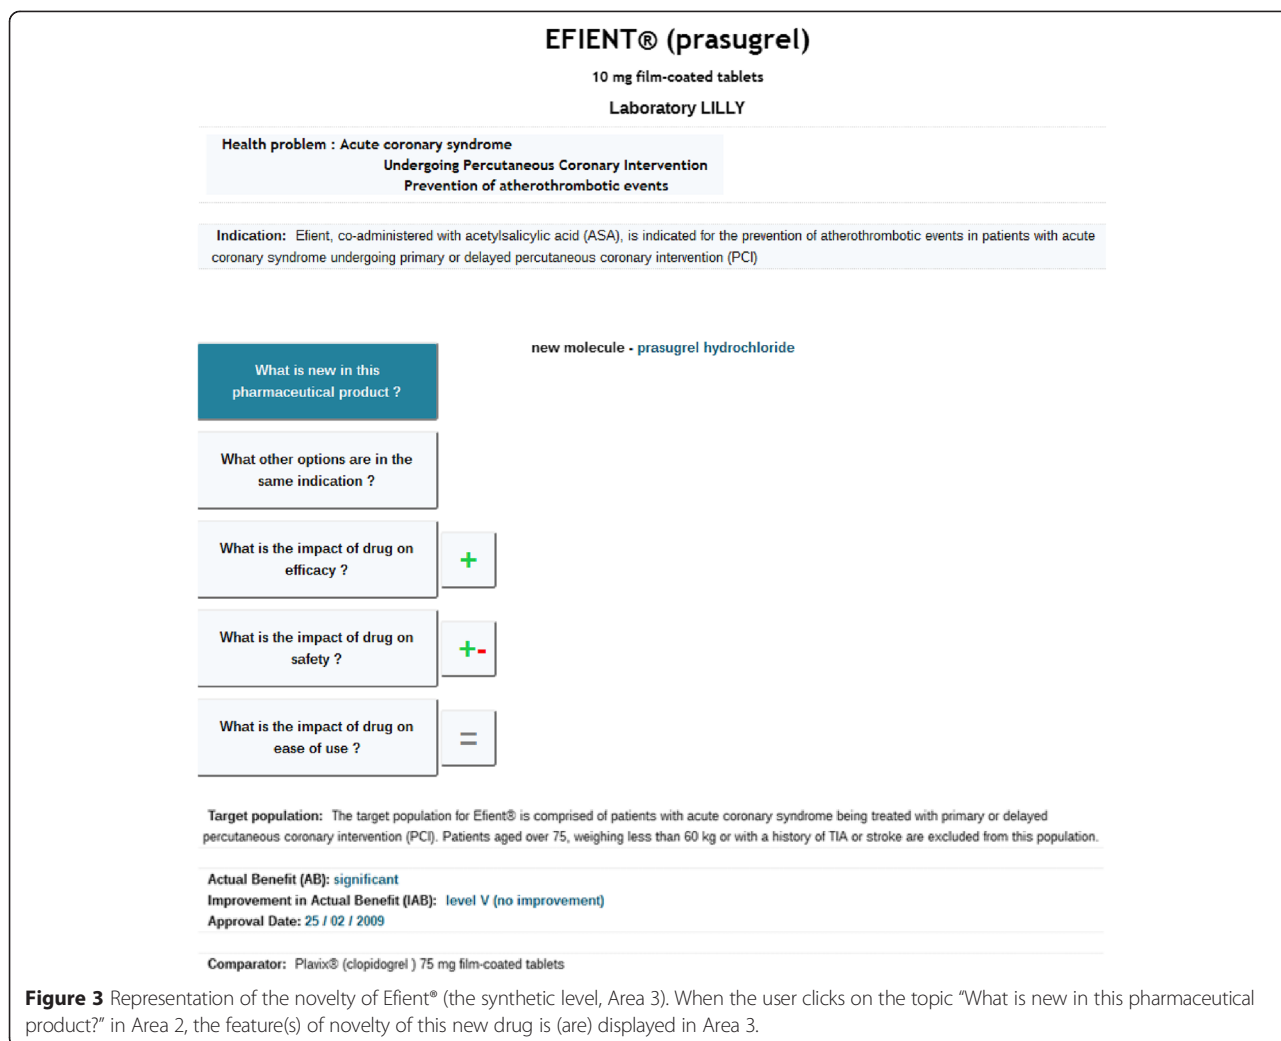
EFIENT® (prasugrel)

10 mg film-coated tablets

Laboratory LILLY

Health problem : Acute coronary syndrome
Undergoing Percutaneous Coronary Intervention
Prevention of atherothrombotic events

Indication: Efient, co-administered with acetylsalicylic acid (ASA), is indicated for the prevention of atherothrombotic events in patients with acute coronary syndrome undergoing primary or delayed percutaneous coronary intervention (PCI)

What is new in this pharmaceutical product ?

new molecule - prasugrel hydrochloride

What other options are in the same indication ?

What is the impact of drug on efficacy ?

+

What is the impact of drug on safety ?

+-

What is the impact of drug on ease of use ?

=

Target population: The target population for Efient® is comprised of patients with acute coronary syndrome being treated with primary or delayed percutaneous coronary intervention (PCI). Patients aged over 75, weighing less than 60 kg or with a history of TIA or stroke are excluded from this population.

Actual Benefit (AB): significant
Improvement in Actual Benefit (IAB): level V (no improvement)
Approval Date: 25 / 02 / 2009

Comparator: Plavix® (clopidogrel ) 75 mg film-coated tablets

Figure 3 Representation of the novelty of Efient® (the synthetic level, Area 3). When the user clicks on the topic "What is new in this pharmaceutical product?" in Area 2, the feature(s) of novelty of this new drug is (are) displayed in Area 3.